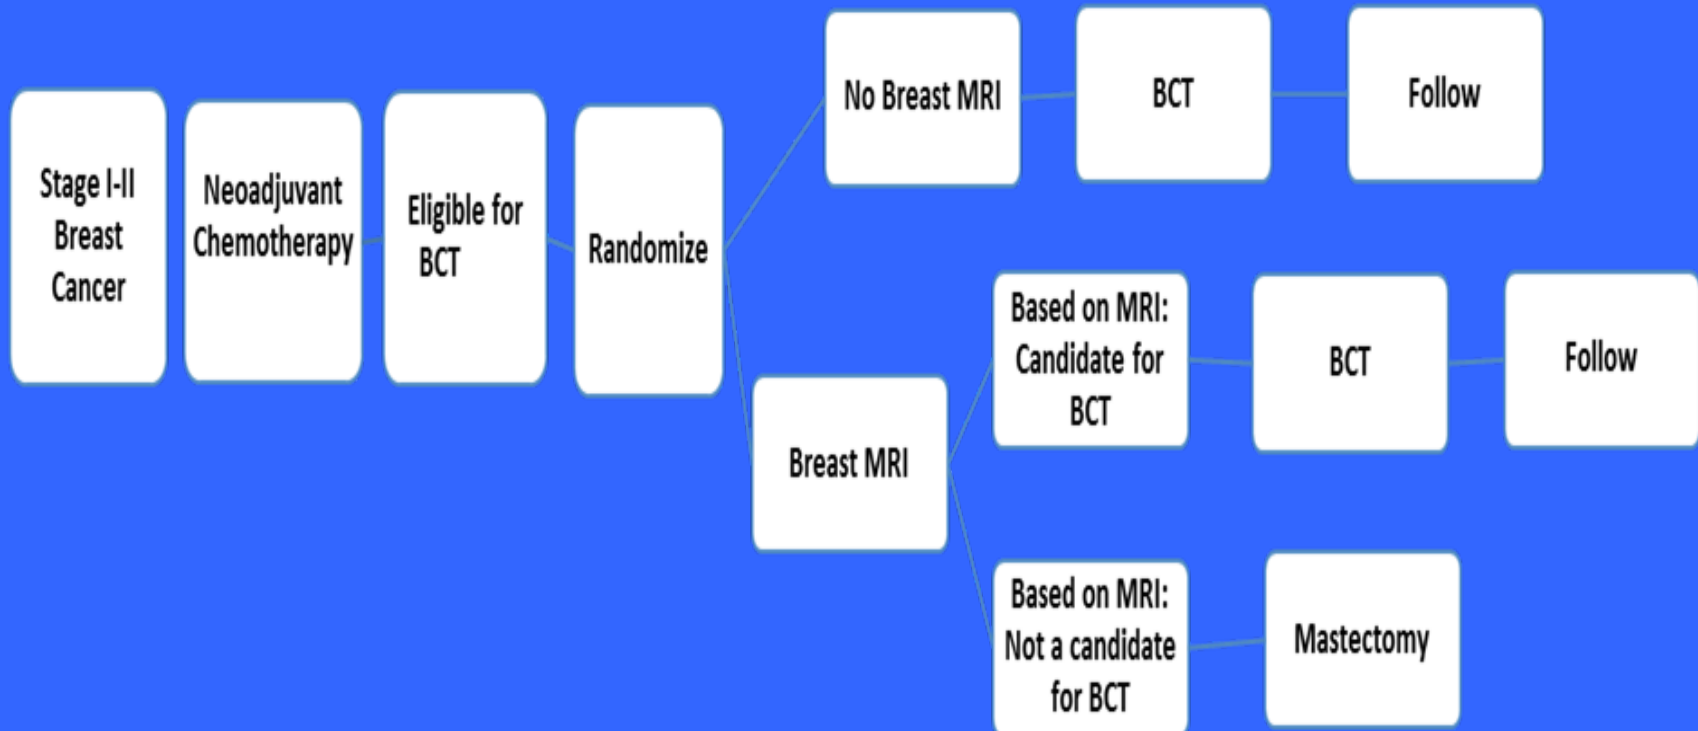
Stage I-II Breast Cancer

Neoadjuvant Chemotherapy

Eligible for BCT

Randomize

No Breast MRI

BCT

Follow

Breast MRI

Based on MRI: Candidate for BCT

BCT

Follow

Based on MRI: Not a candidate for BCT

Mastectomy